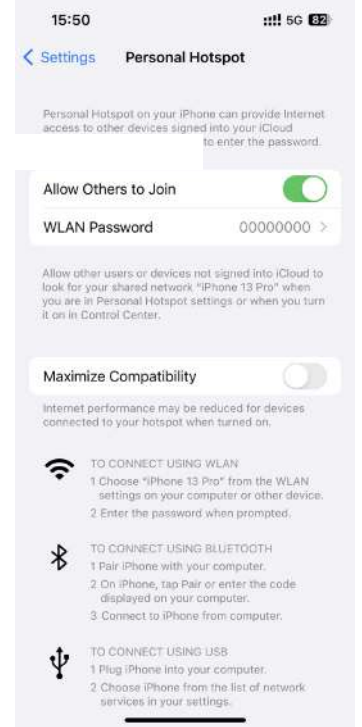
15:50

5G 82

< Settings Personal Hotspot

Personal Hotspot on your iPhone can provide Internet access to other devices signed into your iCloud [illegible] to enter the password.

Allow Others to Join

WLAN Password 00000000 >

Allow other users or devices not signed into iCloud to look for your shared network "iPhone 13 Pro" when you are in Personal Hotspot settings or when you turn it on in Control Center.

Maximize Compatibility

Internet performance may be reduced for devices connected to your hotspot when turned on.

TO CONNECT USING WLAN
1 Choose "iPhone 13 Pro" from the WLAN settings on your computer or other device.
2 Enter the password when prompted.

TO CONNECT USING BLUETOOTH
1 Pair iPhone with your computer.
2 On iPhone, tap Pair or enter the code displayed on your computer.
3 Connect to iPhone from computer.

TO CONNECT USING USB
1 Plug iPhone into your computer.
2 Choose iPhone from the list of network services in your settings.